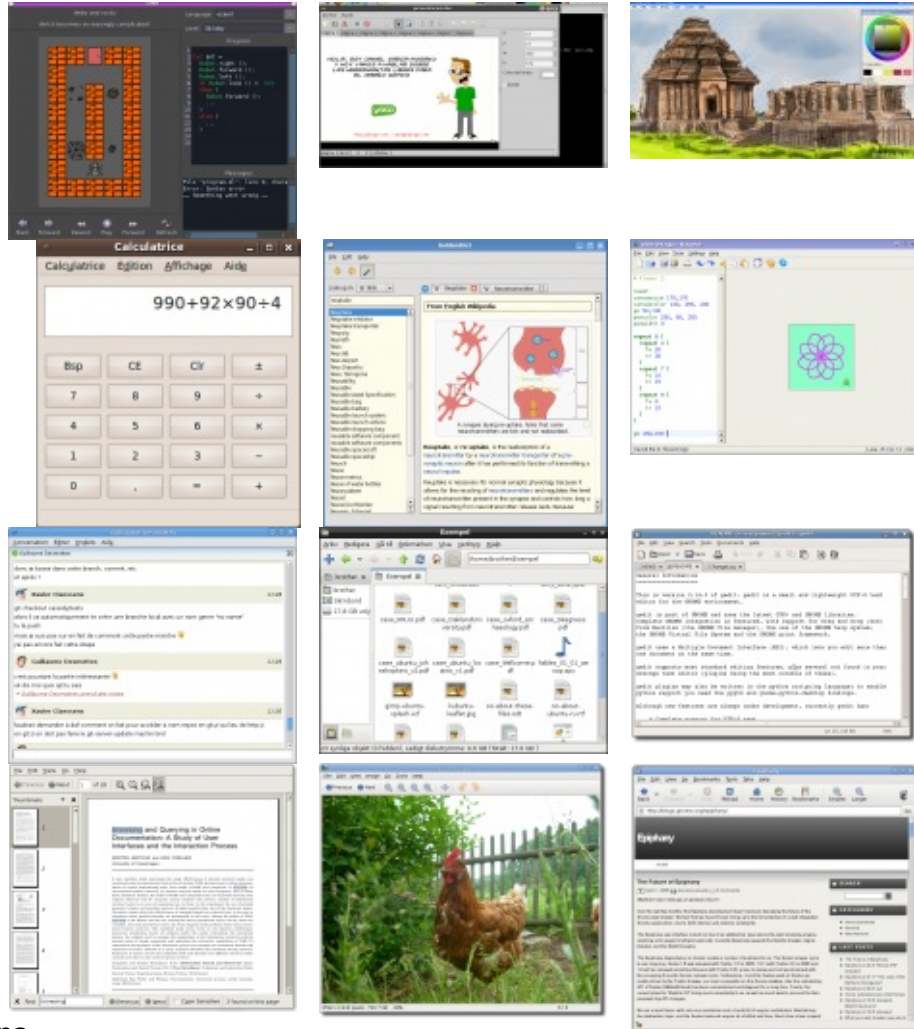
Calculatrice

Calculatrice Edition Affichage Aide

990+92×90÷4

| Bsp | CE | Clr | ± |
|---|---|---|---|
| 7 | 8 | 9 | ÷ |
| 4 | 5 | 6 | × |
| 1 | 2 | 3 | − |
| 0 | , | = | + |

From English Wikipedia

Exempel

Browsing and Querying in Online Documentation: A Study of User Interfaces and the Interaction Process

Epiphany

The Future of Epiphany